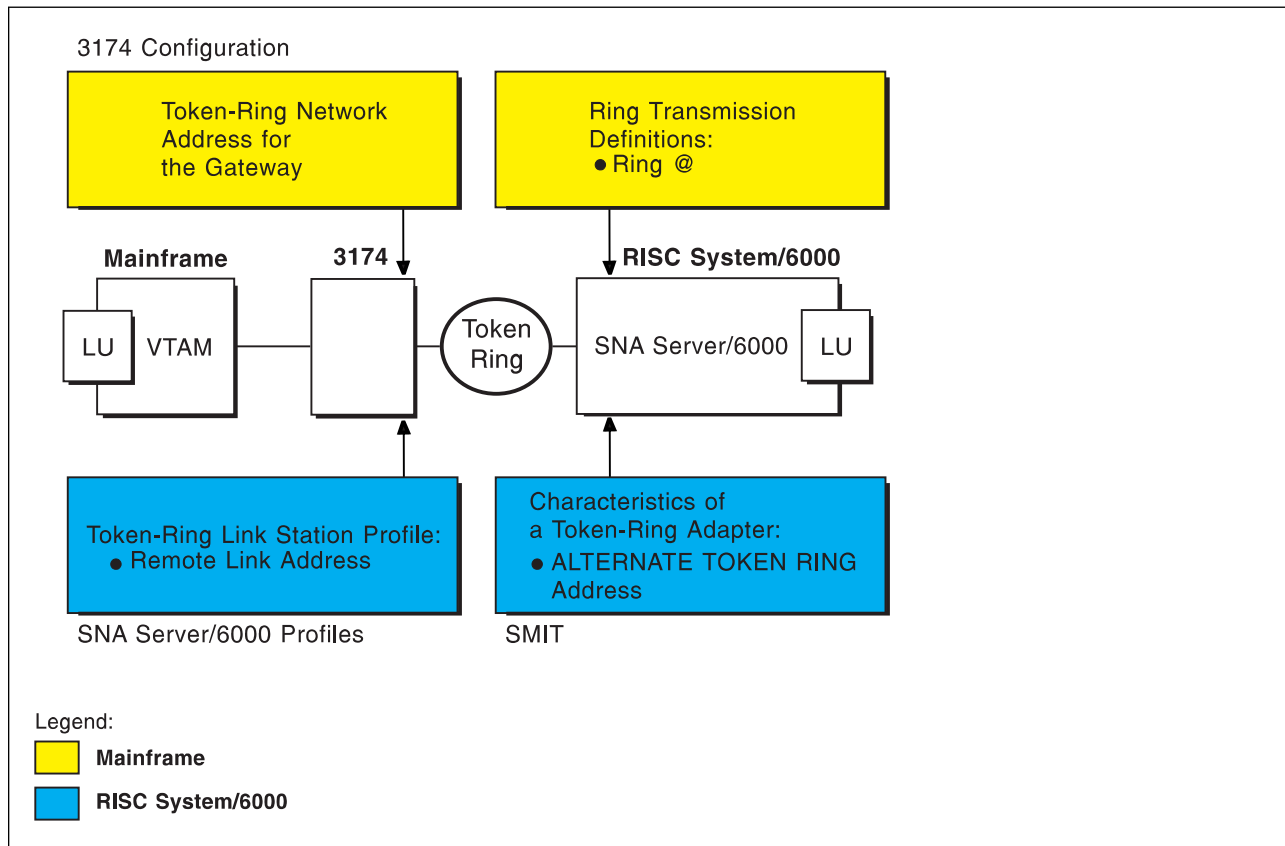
3174 Configuration

Token-Ring Network Address for the Gateway

Ring Transmission Definitions:
● Ring @

Mainframe

3174

RISC System/6000

LU VTAM

Token Ring

SNA Server/6000 LU

Token-Ring Link Station Profile:
● Remote Link Address

Characteristics of a Token-Ring Adapter:
● ALTERNATE TOKEN RING Address

SNA Server/6000 Profiles

SMIT

Legend:
Mainframe
RISC System/6000